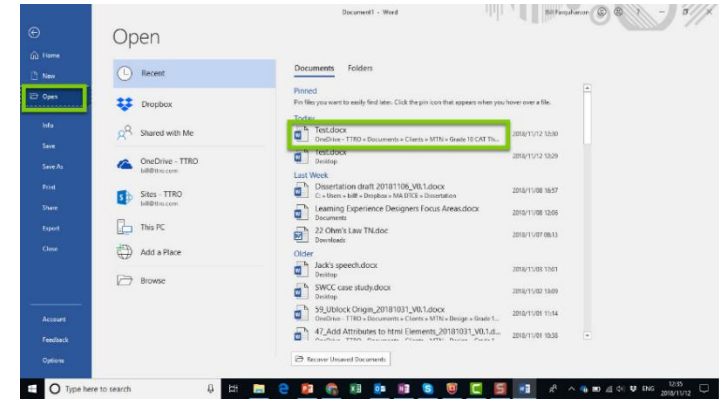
Document1 - Word

Bill Farquharson

Home
New
Open
Info
Save
Save As
Print
Share
Export
Close

Account
Feedback
Options

Open

Recent
Dropbox
Shared with Me
OneDrive - TTRO
bill@ttro.com
Sites - TTRO
bill@ttro.com
This PC
Add a Place
Browse

Documents Folders

Pinned
Pin files you want to easily find later. Click the pin icon that appears when you hover over a file.

Today
Test.docx
OneDrive - TTRO » Documents » Clients » MTN » Grade 10 CAT Th...
2018/11/12 13:30
Test.docx
Desktop
2018/11/12 13:29

Last Week
Dissertation draft 20181106_V0.1.docx
C: » Users » billf » Dropbox » MA DTCE » Dissertation
2018/11/08 16:57
Learning Experience Designers Focus Areas.docx
Documents
2018/11/08 12:06
22 Ohm's Law TN.doc
Downloads
2018/11/07 08:13

Older
Jack's speech.docx
Desktop
2018/11/03 13:01
SWCC case study.docx
Desktop
2018/11/02 13:09
59_Ublock Origin_20181031_V0.1.docx
OneDrive - TTRO » Documents » Clients » MTN » Design » Grade 1...
2018/11/01 11:14
47_Add Attributes to html Elements_20181031_V0.1.d...
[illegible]
2018/11/01 10:38

Recover Unsaved Documents

Type here to search

12:35
2018/11/12
ENG